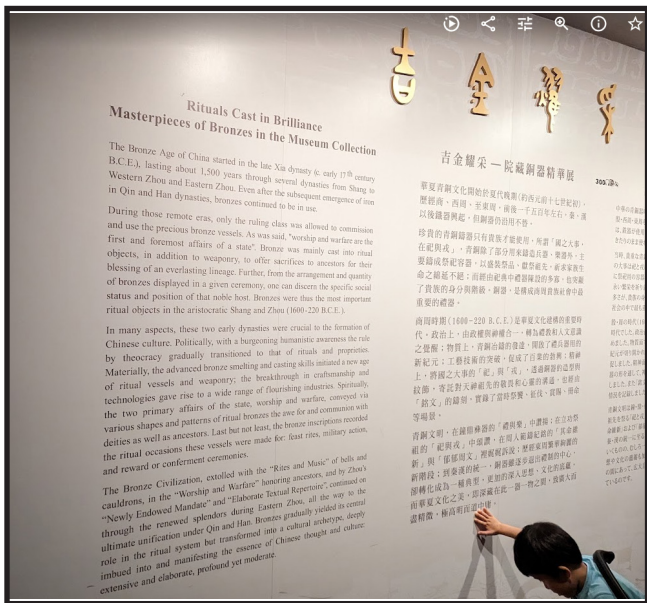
吉金耀采

Rituals Cast in Brilliance
Masterpieces of Bronzes in the Museum Collection

The Bronze Age of China started in the late Xia dynasty (c. early 17th century B.C.E.), lasting about 1,500 years through several dynasties from Shang to Western Zhou and Eastern Zhou. Even after the subsequent emergence of iron in Qin and Han dynasties, bronzes continued to be in use.

During those remote eras, only the ruling class was allowed to commission and use the precious bronze vessels. As was said, "worship and warfare are the first and foremost affairs of a state". Bronze was mainly cast into ritual objects, in addition to weaponry, to offer sacrifices to ancestors for their blessing of an everlasting lineage. Further, from the arrangement and quantity of bronzes displayed in a given ceremony, one can discern the specific social status and position of that noble host. Bronzes were thus the most important ritual objects in the aristocratic Shang and Zhou (1600-220 B.C.E.).

In many aspects, these two early dynasties were crucial to the formation of Chinese culture. Politically, with a burgeoning humanistic awareness the rule by theocracy gradually transitioned to that of rituals and proprieties. Materially, the advanced bronze smelting and casting skills initiated a new age of ritual vessels and weaponry; the breakthrough in craftsmanship and technologies gave rise to a wide range of flourishing industries. Spiritually, the two primary affairs of the state, worship and warfare, conveyed via various shapes and patterns of ritual bronzes the awe for and communion with deities as well as ancestors. Last but not least, the bronze inscriptions recorded the ritual occasions these vessels were made for: feast rites, military action, and reward or conferment ceremonies.

The Bronze Civilization, extolled with the "Rites and Music" of bells and cauldrons, in the "Worship and Warfare" honoring ancestors, and by Zhou's "Newly Endowed Mandate" and "Elaborate Textual Repertoire", continued on through the renewed splendors during Eastern Zhou, all the way to the ultimate unification under Qin and Han. Bronzes gradually yielded its central role in the ritual system but transformed into a cultural archetype, deeply imbued into and manifesting the essence of Chinese thought and culture: extensive and elaborate, profound yet moderate.

吉金耀采 — 院藏銅器精華展

華夏青銅文化開始於夏代晚期(約西元前十七世紀初),歷經商、西周、至東周,兩後一千五百年左右,秦、漢以後鐵器興起,但銅器仍使用不替。

珍貴的青銅器原只有貴族才能使用,所謂「國之大事,在祀與戎」,青銅除了部分用來鑄造兵器,要還為主要鑄成祭祀禮器,以盛裝祭品,獻祭祖先,希求家族生命之綿延不絕;而禮器的使用中看到器類與組合多寡,也可顯示了貴族的身分與階級,銅器,是構成商周貴族社會中最重要的禮器。

商周時期(1600-220 B.C.E.)是華夏文化形成的重要時代,政治上,由政權與神權合一,轉為禮教和人文思路之發展;物質上,青銅冶鑄的發達,開啟了禮器與兵器新紀元;工藝技術的突破,促成了百業的興盛;精神上,將國之大事的「祀」與「戎」,透過禮器的造型與紋飾,寄託對天神祖先的敬畏和心靈的溝通,並藉由「銘文」的鑄刻,實錄了當時祭饗、征伐、賞賜、冊命等場景。

青銅文明,在鐘鼎樂器的「禮與樂」中讚揚;在立宗祭祖的「祀與戎」中崇慶;在周人新篇紀錄的「其命維新」與「郁郁周文」裡展現豐彩;並在東周的華麗新變與秦漢的統一,銅器雖逐漸退出禮制的中心,卻轉化成為一種典型,更加的深入思想、文化的底蘊,而華夏文化之美,即深藏在此一廣博,精微大而盡精微,極高明而道中庸。